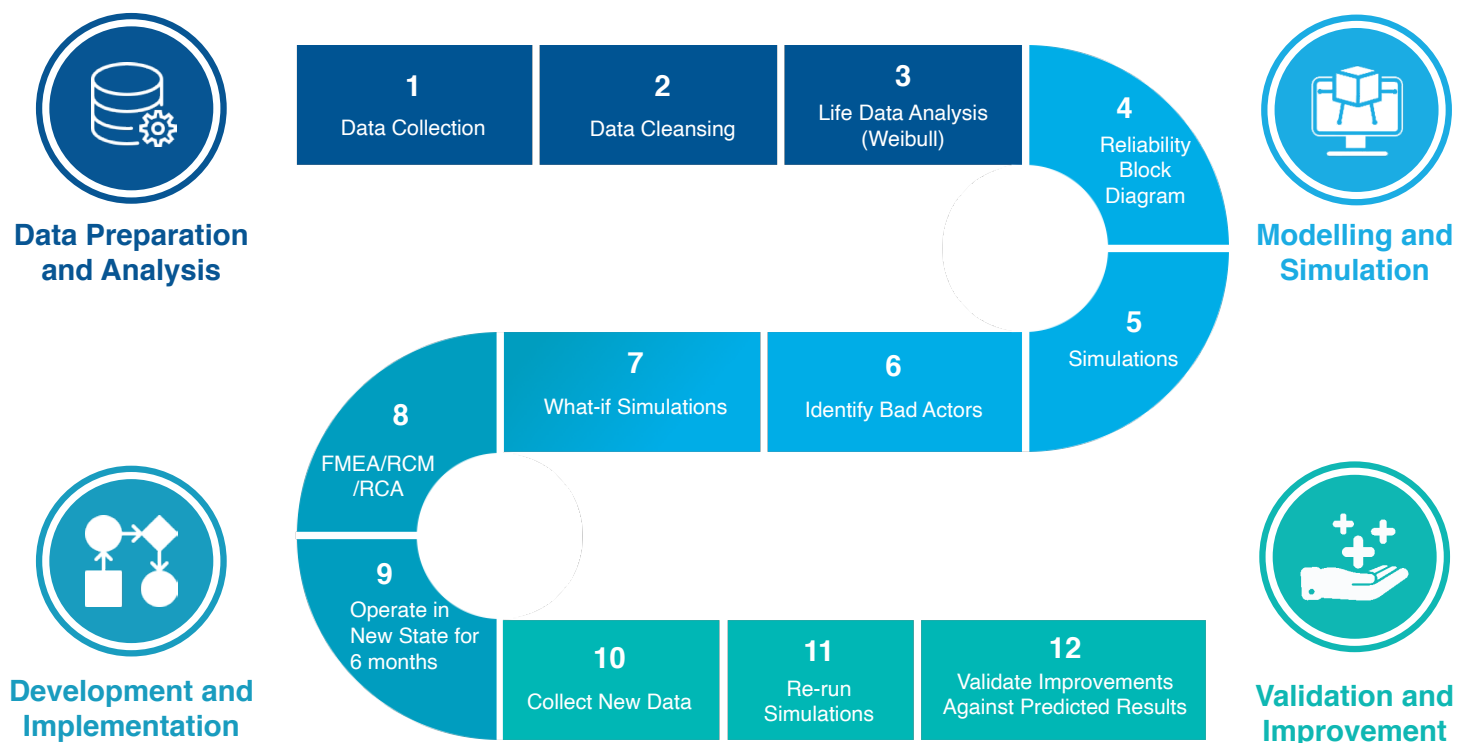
Data Preparation and Analysis

1
Data Collection

2
Data Cleansing

3
Life Data Analysis (Weibull)

4
Reliability Block Diagram

Modelling and Simulation

5
Simulations

6
Identify Bad Actors

7
What-if Simulations

8
FMEA/RCM /RCA

9
Operate in New State for 6 months

Development and Implementation

10
Collect New Data

11
Re-run Simulations

12
Validate Improvements Against Predicted Results

Validation and Improvement